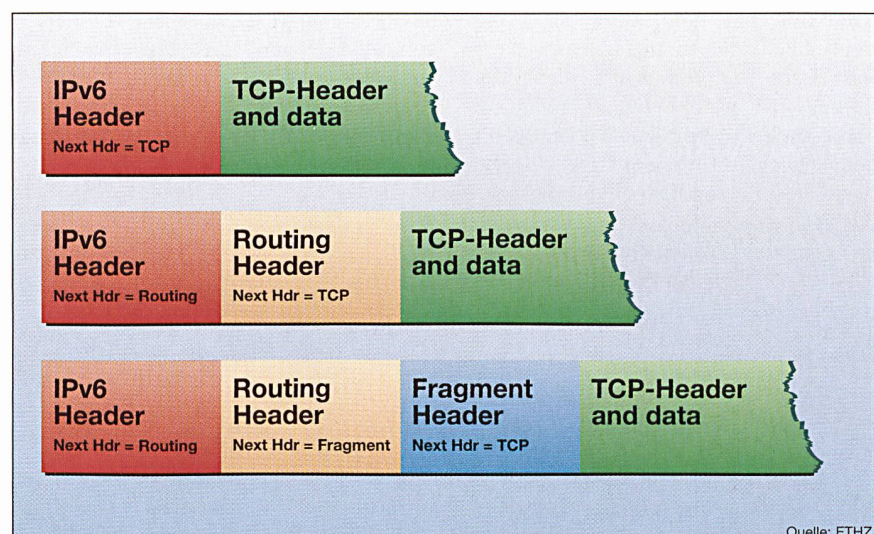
IPv6 Header
Next Hdr = TCP

TCP-Header and data

IPv6 Header
Next Hdr = Routing

Routing Header
Next Hdr = TCP

TCP-Header and data

IPv6 Header
Next Hdr = Routing

Routing Header
Next Hdr = Fragment

Fragment Header
Next Hdr = TCP

TCP-Header and data

Quelle: ETHZ